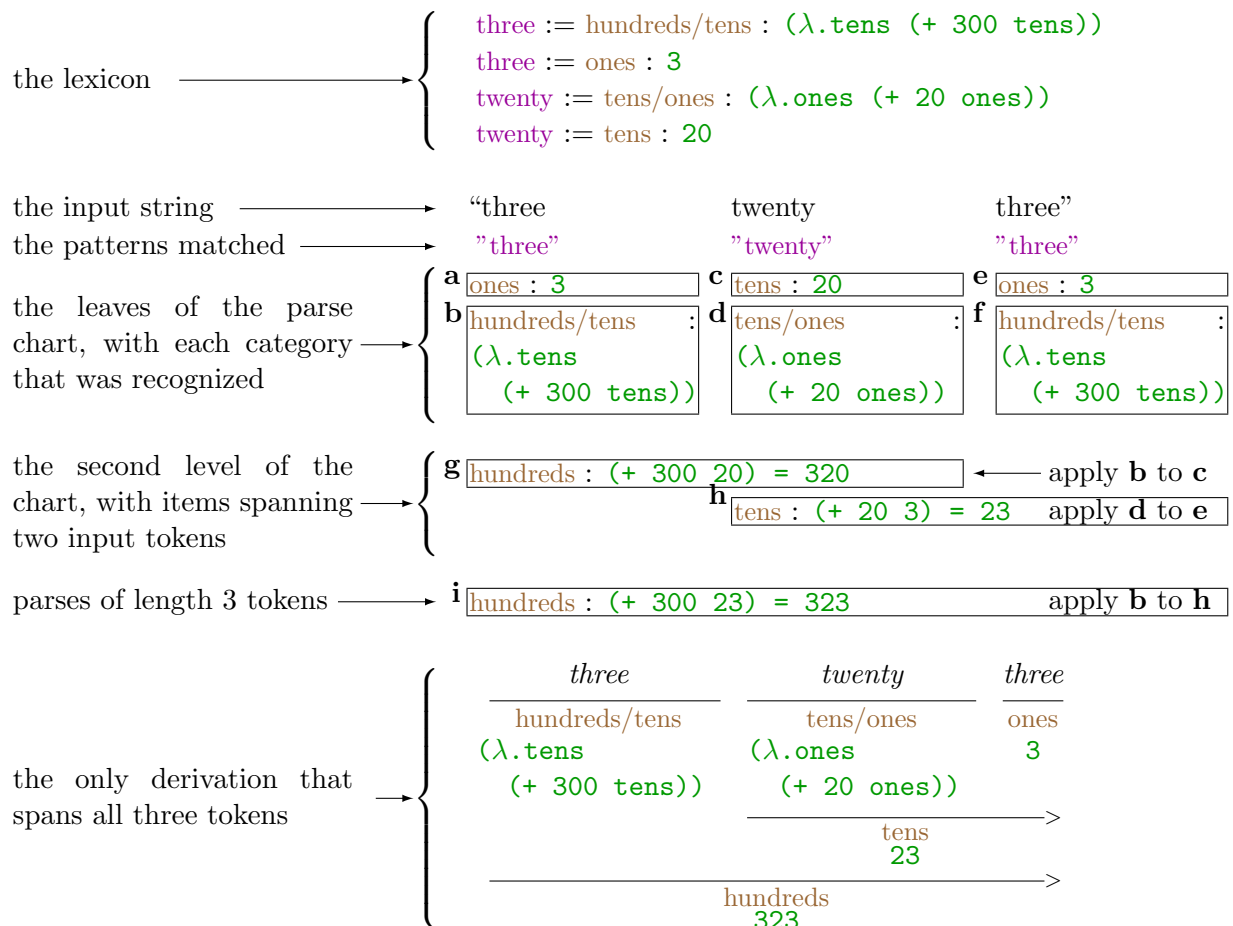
the lexicon

three := hundreds/tens : ($\lambda$.tens (+ 300 tens))
three := ones : 3
twenty := tens/ones : ($\lambda$.ones (+ 20 ones))
twenty := tens : 20

the input string "three twenty three"

the patterns matched "three" "twenty" "three"

the leaves of the parse chart, with each category that was recognized

**a** ones : 3
**b** hundreds/tens : ($\lambda$.tens (+ 300 tens))
**c** tens : 20
**d** tens/ones : ($\lambda$.ones (+ 20 ones))
**e** ones : 3
**f** hundreds/tens : ($\lambda$.tens (+ 300 tens))

the second level of the chart, with items spanning two input tokens

**g** hundreds : (+ 300 20) = 320 apply **b** to **c**
**h** tens : (+ 20 3) = 23 apply **d** to **e**

parses of length 3 tokens

**i** hundreds : (+ 300 23) = 323 apply **b** to **h**

the only derivation that spans all three tokens

*three*
hundreds/tens
($\lambda$.tens (+ 300 tens))

*twenty*
tens/ones
($\lambda$.ones (+ 20 ones))

*three*
ones
3

>
tens
23

>
hundreds
323